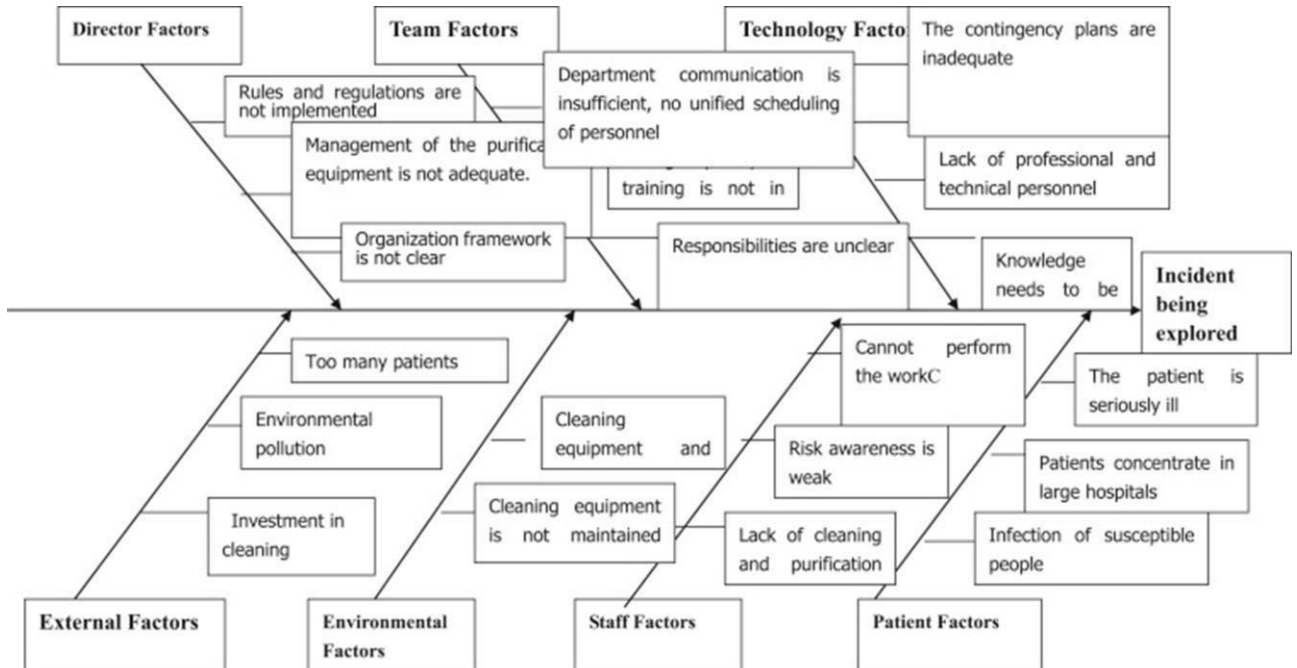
Director Factors

Team Factors

Technology Facto

The contingency plans are inadequate

Rules and regulations are not implemented

Department communication is insufficient, no unified scheduling of personnel

Management of the purifica equipment is not adequate.

training is not in

Lack of professional and technical personnel

Organization framework is not clear

Responsibilities are unclear

Knowledge needs to be

Incident being explored

Too many patients

Cannot perform the workC

The patient is seriously ill

Environmental pollution

Cleaning equipment and

Risk awareness is weak

Patients concentrate in large hospitals

Investment in cleaning

Cleaning equipment is not maintained

Lack of cleaning and purification

Infection of susceptible people

External Factors

Environmental Factors

Staff Factors

Patient Factors